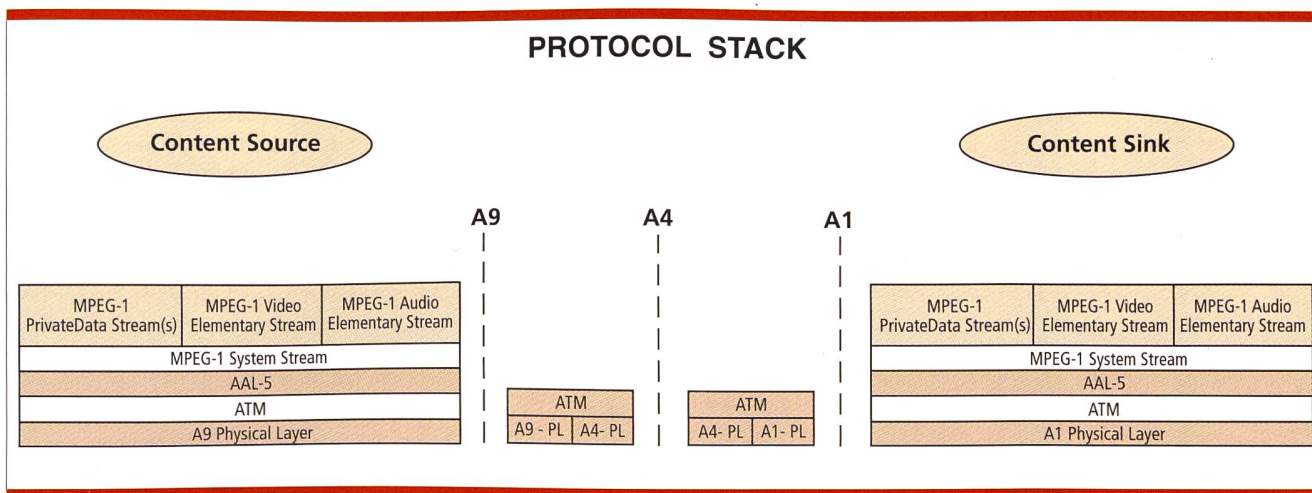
PROTOCOL STACK

Content Source

Content Sink

A9

A4

A1

| MPEG-1 PrivateData Stream(s) | MPEG-1 Video Elementary Stream | MPEG-1 Audio Elementary Stream |
|---|---|---|
| MPEG-1 System Stream | | |
| AAL-5 | | |
| ATM | | |
| A9 Physical Layer | | |

| ATM | |
|---|---|
| A9 - PL | A4- PL |

| ATM | |
|---|---|
| A4- PL | A1- PL |

| MPEG-1 PrivateData Stream(s) | MPEG-1 Video Elementary Stream | MPEG-1 Audio Elementary Stream |
|---|---|---|
| MPEG-1 System Stream | | |
| AAL-5 | | |
| ATM | | |
| A1 Physical Layer | | |